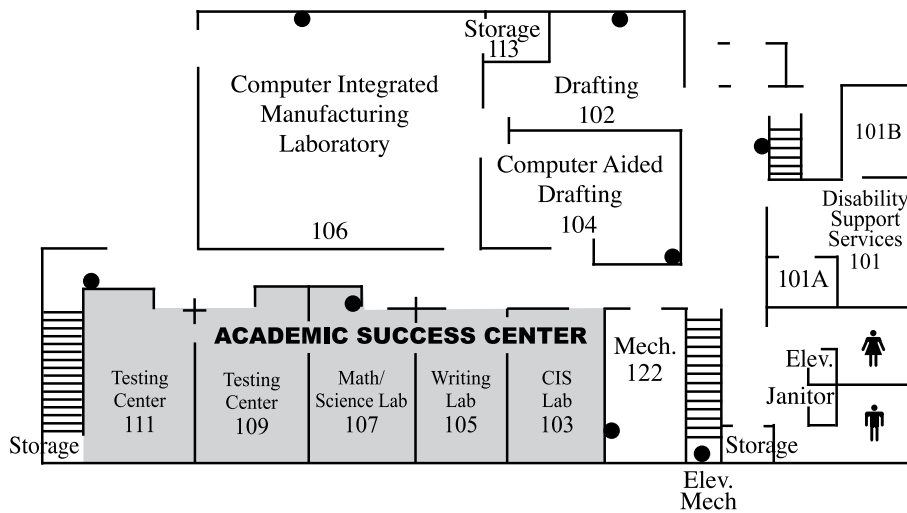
Storage
113

Computer Integrated Manufacturing Laboratory

106

Drafting
102

Computer Aided Drafting
104

101B

Disability Support Services
101

101A

ACADEMIC SUCCESS CENTER

Testing Center
111

Testing Center
109

Math/ Science Lab
107

Writing Lab
105

CIS Lab
103

Mech.
122

Elev.

Janitor

Storage

Storage

Elev. Mech